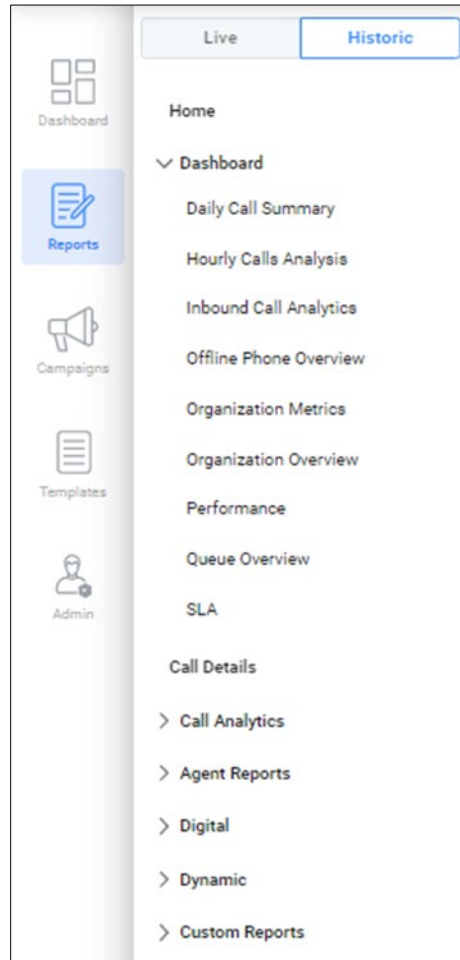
Dashboard

Reports

Campaigns

Templates

Admin

Live

Historic

Home

Dashboard

Daily Call Summary

Hourly Calls Analysis

Inbound Call Analytics

Offline Phone Overview

Organization Metrics

Organization Overview

Performance

Queue Overview

SLA

Call Details

Call Analytics

Agent Reports

Digital

Dynamic

Custom Reports